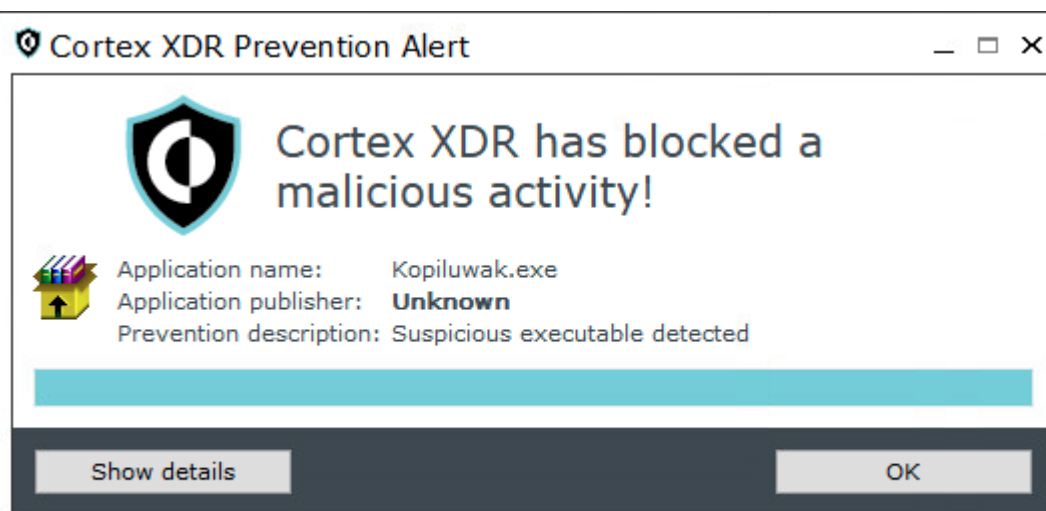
Cortex XDR Prevention Alert

Cortex XDR has blocked a malicious activity!

| | |
|---|---|
| Application name: | Kopiluwak.exe |
| Application publisher: | **Unknown** |
| Prevention description: | Suspicious executable detected |

Show details

OK